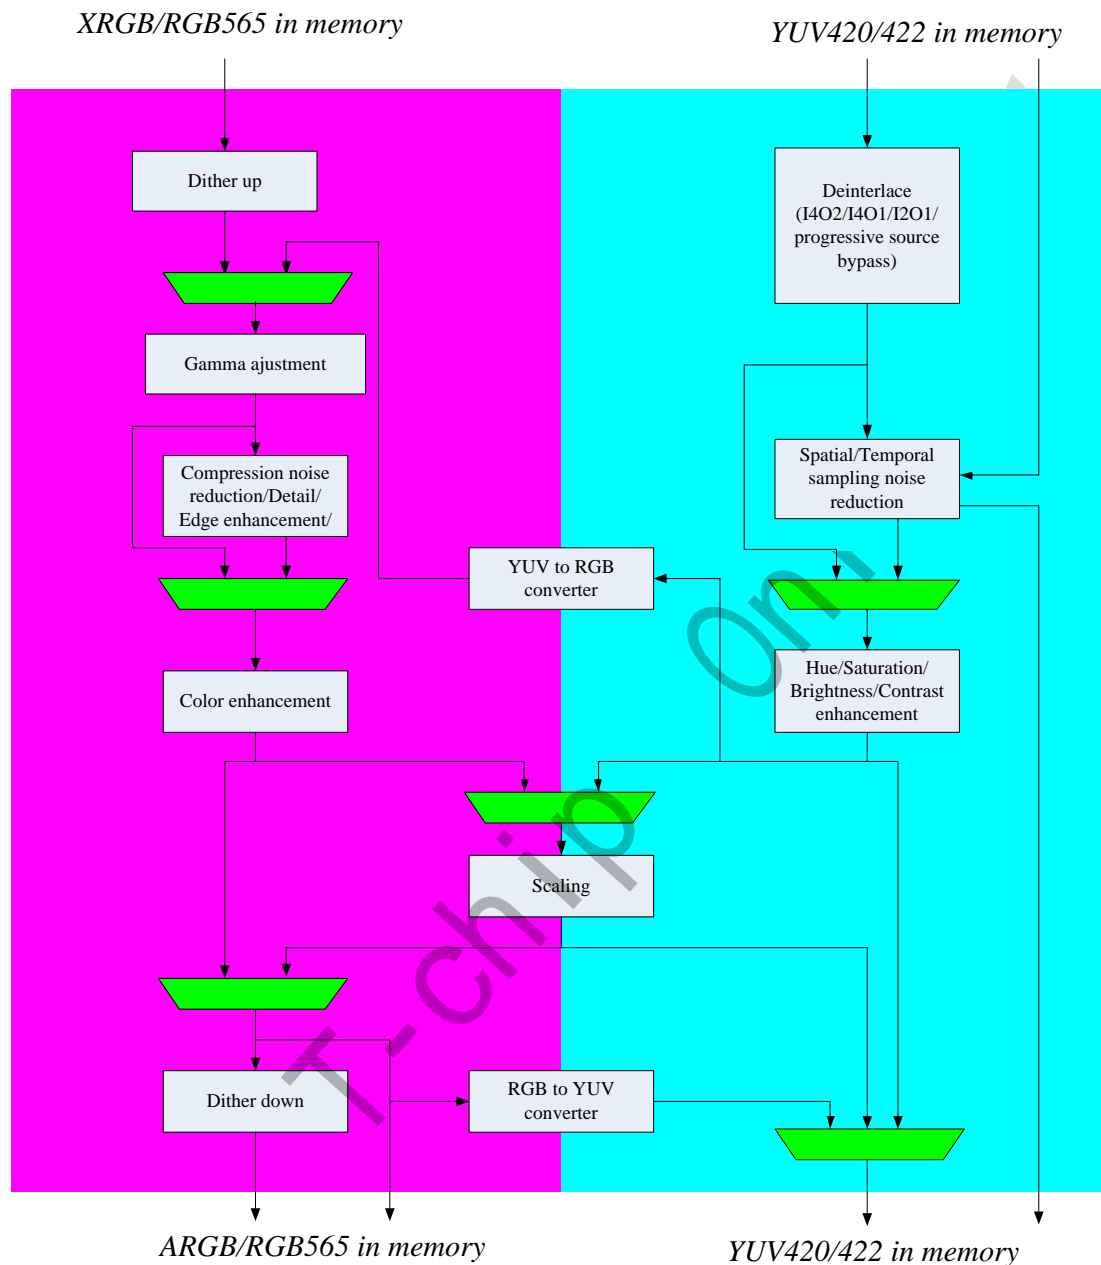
XRGB/RGB565 in memory

YUV420/422 in memory

Dither up

Deinterlace (I4O2/I4O1/I2O1/ progressive source bypass)

Gamma ajustment

Spatial/Temporal sampling noise reduction

Compression noise reduction/Detail/ Edge enhancement/

YUV to RGB converter

Color enhancement

Hue/Saturation/ Brightness/Contrast enhancement

Scaling

T-chip on

Dither down

RGB to YUV converter

ARGB/RGB565 in memory

YUV420/422 in memory